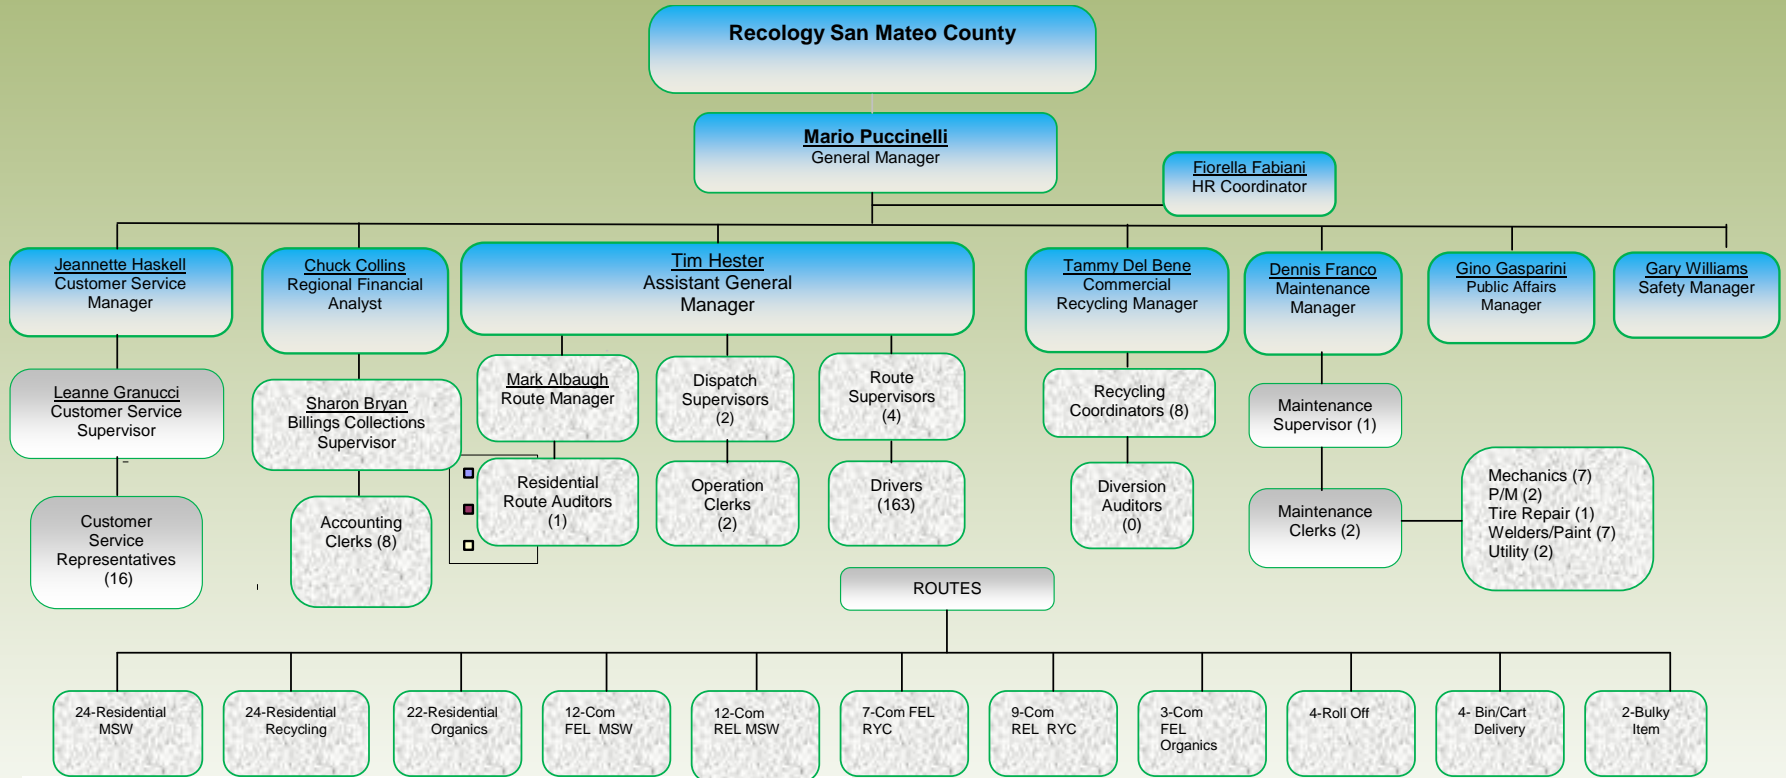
Recology San Mateo County

Mario Puccinelli
General Manager

Fiorella Fabiani
HR Coordinator

Jeannette Haskell
Customer Service Manager

Chuck Collins
Regional Financial Analyst

Tim Hester
Assistant General Manager

Tammy Del Bene
Commercial Recycling Manager

Dennis Franco
Maintenance Manager

Gino Gasparini
Public Affairs Manager

Gary Williams
Safety Manager

Leanne Granucci
Customer Service Supervisor

Sharon Bryan
Billings Collections Supervisor

Mark Albaugh
Route Manager

Dispatch Supervisors (2)

Route Supervisors (4)

Recycling Coordinators (8)

Maintenance Supervisor (1)

Customer Service Representatives (16)

Accounting Clerks (8)

Residential Route Auditors (1)

Operation Clerks (2)

Drivers (163)

Diversion Auditors (0)

Maintenance Clerks (2)

Mechanics (7)
P/M (2)
Tire Repair (1)
Welders/Paint (7)
Utility (2)

ROUTES

24-Residential MSW

24-Residential Recycling

22-Residential Organics

12-Com FEL MSW

12-Com REL MSW

7-Com FEL RYC

9-Com REL RYC

3-Com FEL Organics

4-Roll Off

4- Bin/Cart Delivery

2-Bulky Item